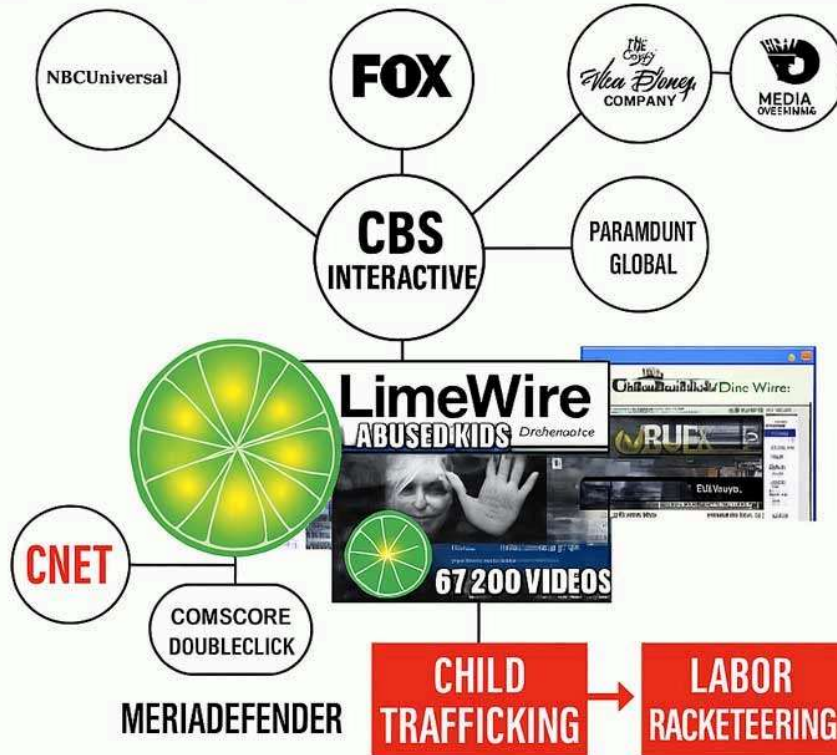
NBCUniversal

FOX

THE Cosfy Vlea Dsney COMPANY

MEDIA OVEEMNMG

CBS INTERACTIVE

PARAMDUNT GLOBAL

LimeWire

ABUSED KIDS Drehenootce

Chlbouiltihlls Dine Wire:

BUEX

EUi Vauyo,

67 200 VIDEOS

CNET

COMSCORE DOUBLECLICK

MERIADEFENDER

CHILD TRAFFICKING

LABOR RACKETEERING